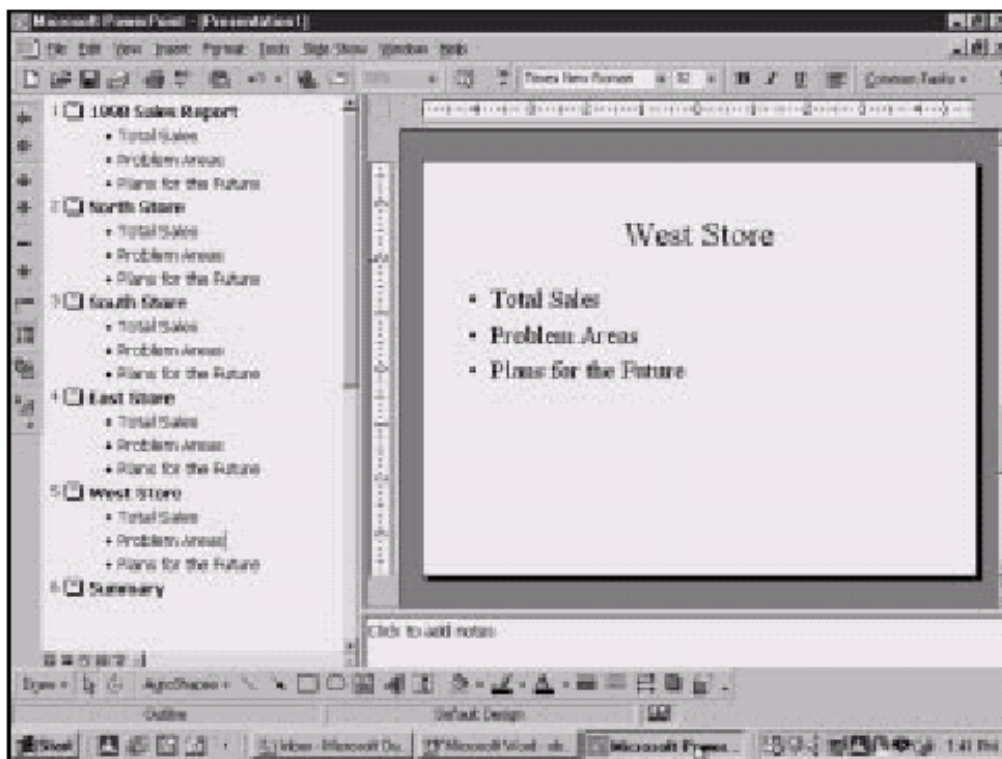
Microsoft PowerPoint - [Presentation1]

File Edit View Insert Format Tools Slide Show Window Help

Times New Roman 32 B I U Common Tasks

1 1998 Sales Report
• Total Sales
• Problem Areas
• Plans for the Future
2 North Store
• Total Sales
• Problem Areas
• Plans for the Future
3 South Store
• Total Sales
• Problem Areas
• Plans for the Future
4 East Store
• Total Sales
• Problem Areas
• Plans for the Future
5 West Store
• Total Sales
• Problem Areas
• Plans for the Future
6 Summary

West Store

• Total Sales
• Problem Areas
• Plans for the Future

Click to add notes

Draw AutoShapes

Outline Default Design

Start Inbox - Microsoft Ou... Microsoft Word - ab... Microsoft Power... 1:41 PM